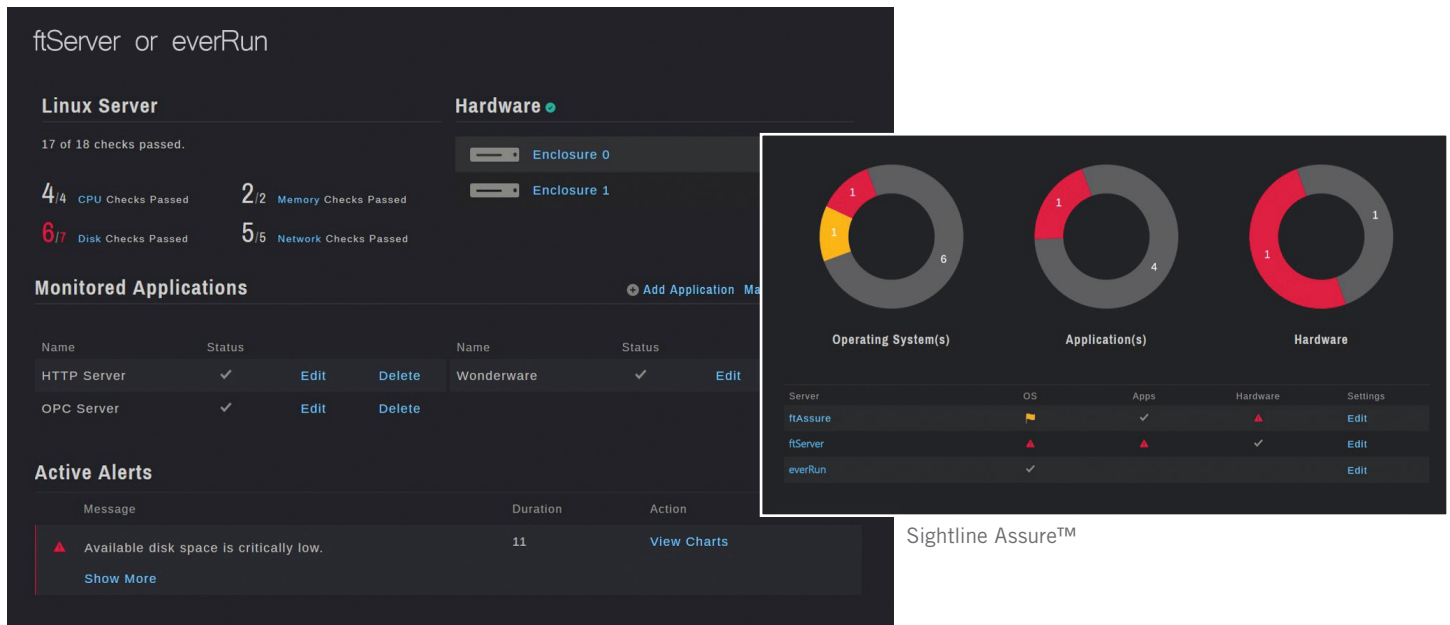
ftServer or everRun

Linux Server

17 of 18 checks passed.

4/4 CPU Checks Passed
2/2 Memory Checks Passed
6/7 Disk Checks Passed
5/5 Network Checks Passed

Hardware

Enclosure 0
Enclosure 1

Monitored Applications

Add Application Ma

| Name | Status | | |
|---|---|---|---|
| HTTP Server | ✓ | Edit | Delete |
| OPC Server | ✓ | Edit | Delete |

| Name | Status | |
|---|---|---|
| Wonderware | ✓ | Edit |

Active Alerts

| | Message | Duration | Action |
|---|---|---|---|
| ▲ | Available disk space is critically low. | 11 | View Charts |

Show More

1
6
Operating System(s)

1
4
Application(s)

1
1
Hardware

| Server | OS | Apps | Hardware | Settings |
|---|---|---|---|---|
| ftAssure | | ✓ | ▲ | Edit |
| ftServer | ▲ | ▲ | ✓ | Edit |
| everRun | ✓ | | | Edit |

Sightline Assure™